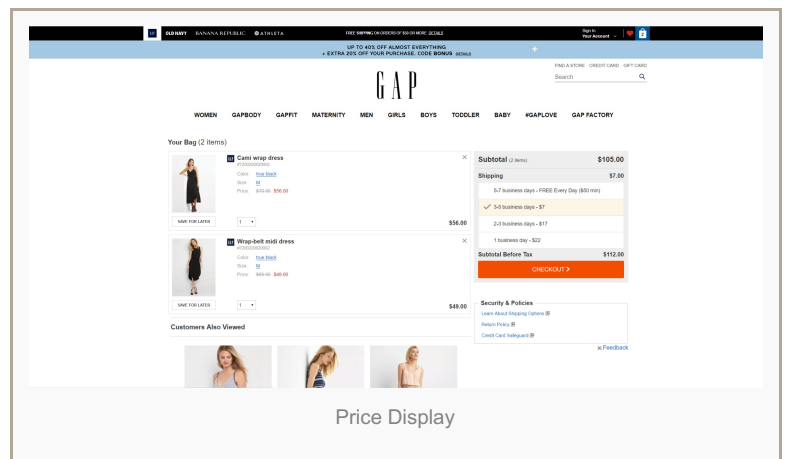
GAP OLD NAVY BANANA REPUBLIC ATHLETA

FREE SHIPPING ON ORDERS OF $50 OR MORE DETAILS

Sign In
Your Account

UP TO 40% OFF ALMOST EVERYTHING
+ EXTRA 20% OFF YOUR PURCHASE. CODE BONUS DETAILS

FIND A STORE CREDIT CARD GIFT CARD

Search

GAP

WOMEN GAPBODY GAPFIT MATERNITY MEN GIRLS BOYS TODDLER BABY #GAPLOVE GAP FACTORY

Your Bag (2 items)

Cami wrap dress
Color true black
Size M
Price $79.95 $56.00

SAVE FOR LATER 1

$56.00

Wrap-belt midi dress
Color true black
Size M
Price $69.95 $49.00

SAVE FOR LATER 1

$49.00

Customers Also Viewed

Subtotal (2 items) $105.00

Shipping $7.00

5-7 business days - FREE Every Day ($50 min)

3-5 business days - $7

2-3 business days - $17

1 business day - $22

Subtotal Before Tax $112.00

CHECKOUT

Security & Policies

Learn About Shipping Options

Return Policy

Credit Card Safeguard

Feedback

Price Display